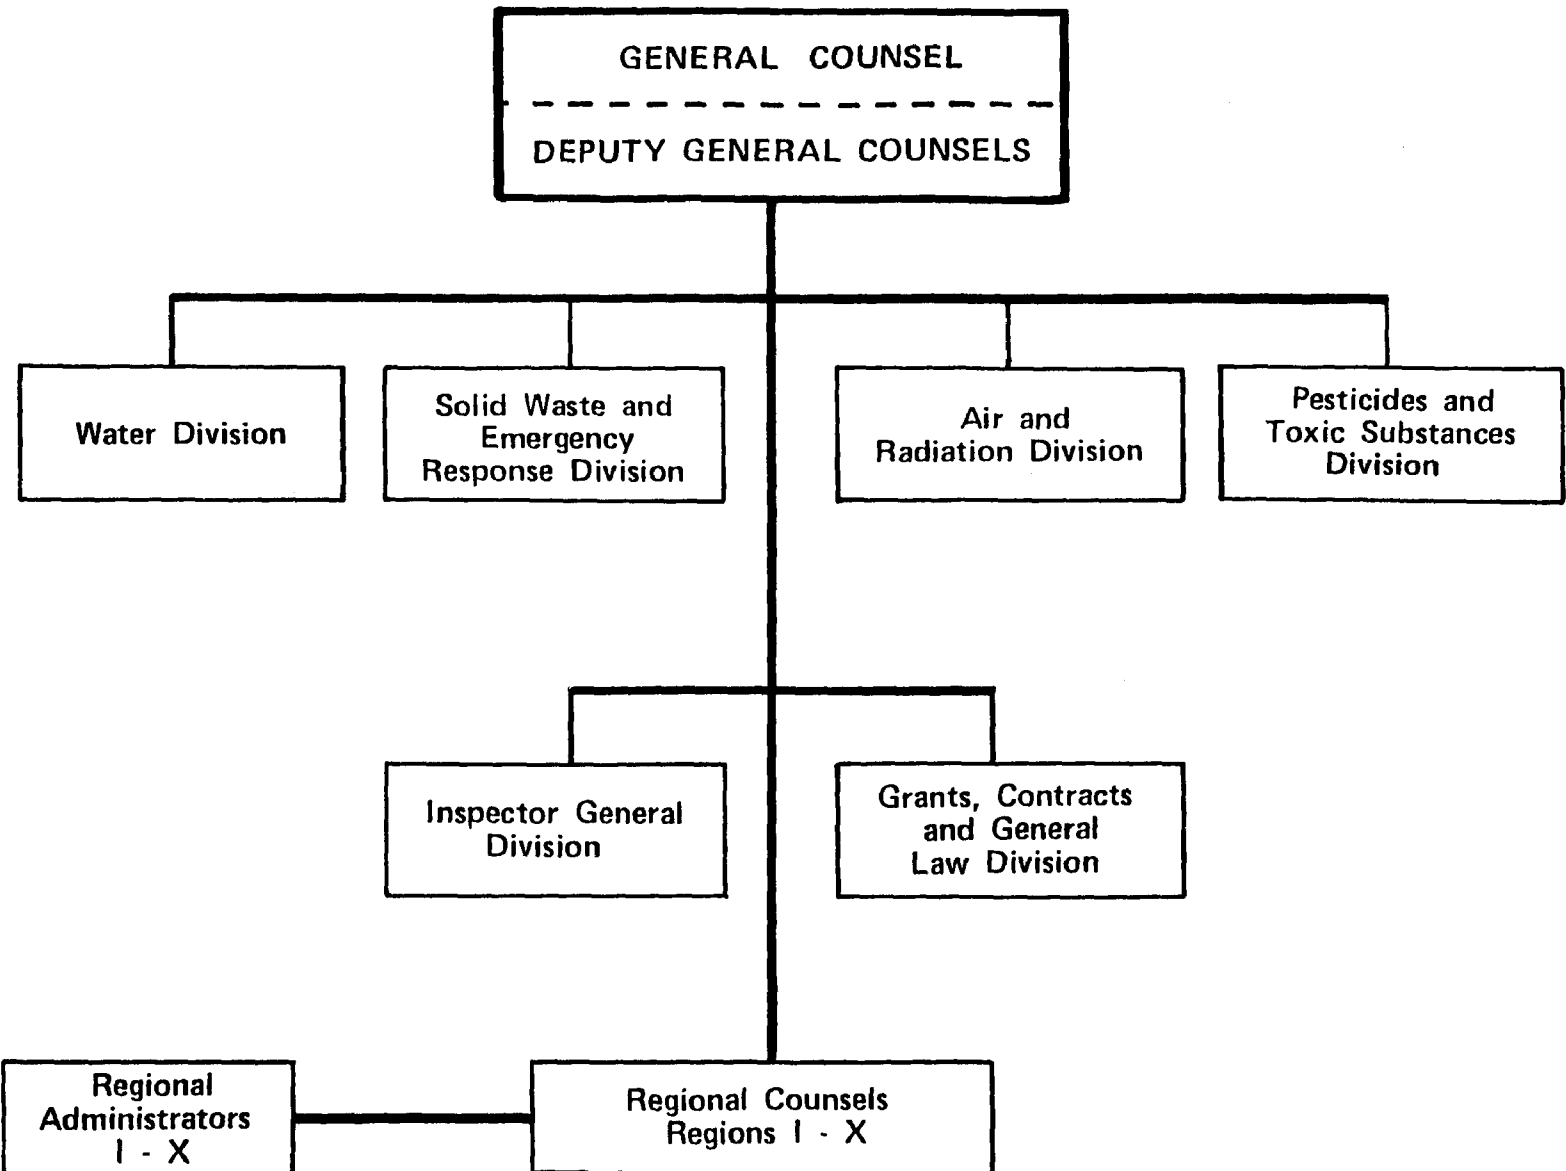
GENERAL COUNSEL

DEPUTY GENERAL COUNSELS

Water Division

Solid Waste and Emergency Response Division

Air and Radiation Division

Pesticides and Toxic Substances Division

Inspector General Division

Grants, Contracts and General Law Division

Regional Administrators I - X

Regional Counsels Regions I - X